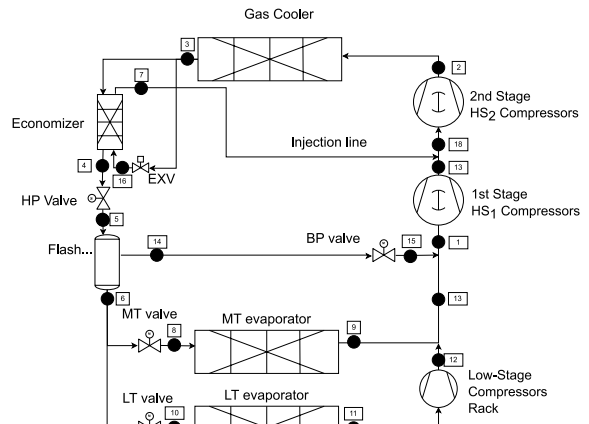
Gas Cooler

3

2

7

2nd Stage
$HS_2$ Compressors

Economizer

Injection line

18

13

4

16

EXV

HP Valve

5

1st Stage
$HS_1$ Compressors

Flash...

14

BP valve

15

1

6

13

MT valve

8

MT evaporator

9

12

Low-Stage
Compressors
Rack

LT valve

10

LT evaporator

11